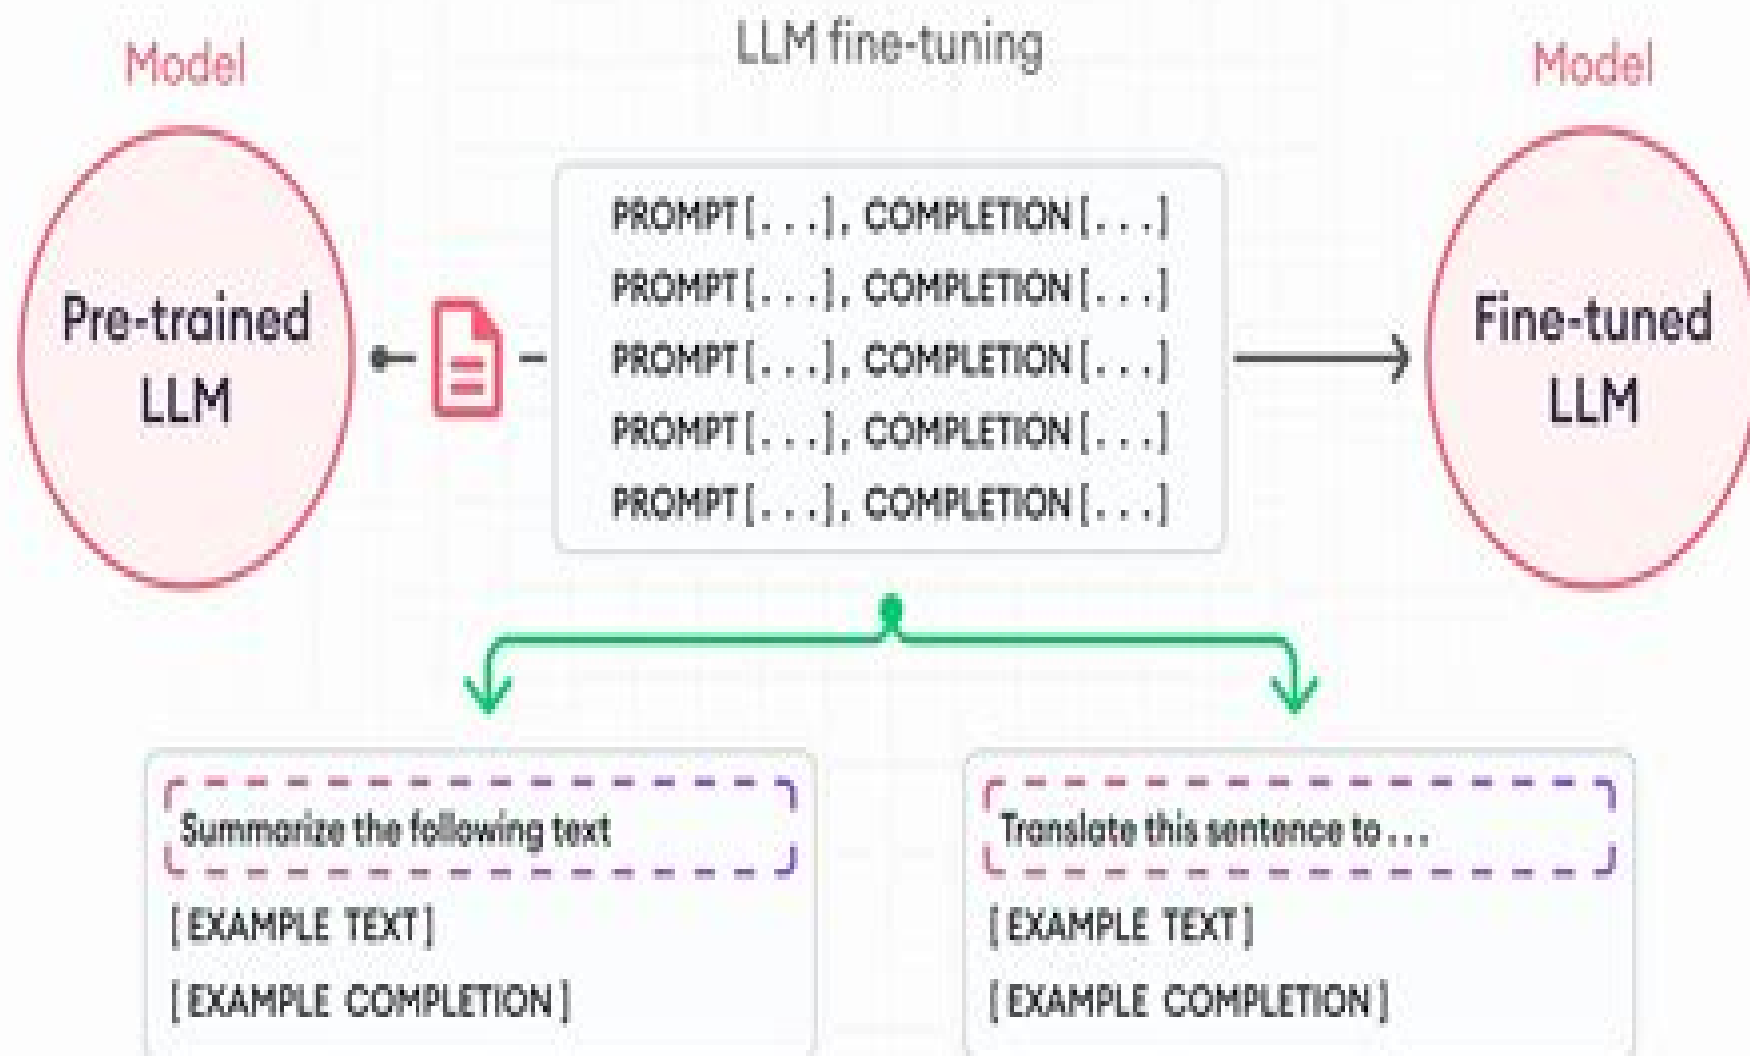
Model

LLM fine-tuning

Model

Pre-trained LLM

PROMPT [...], COMPLETION [...]
PROMPT [...], COMPLETION [...]
PROMPT [...], COMPLETION [...]
PROMPT [...], COMPLETION [...]
PROMPT [...], COMPLETION [...]

Fine-tuned LLM

Summarize the following text
[EXAMPLE TEXT]
[EXAMPLE COMPLETION]

Translate this sentence to ...
[EXAMPLE TEXT]
[EXAMPLE COMPLETION]